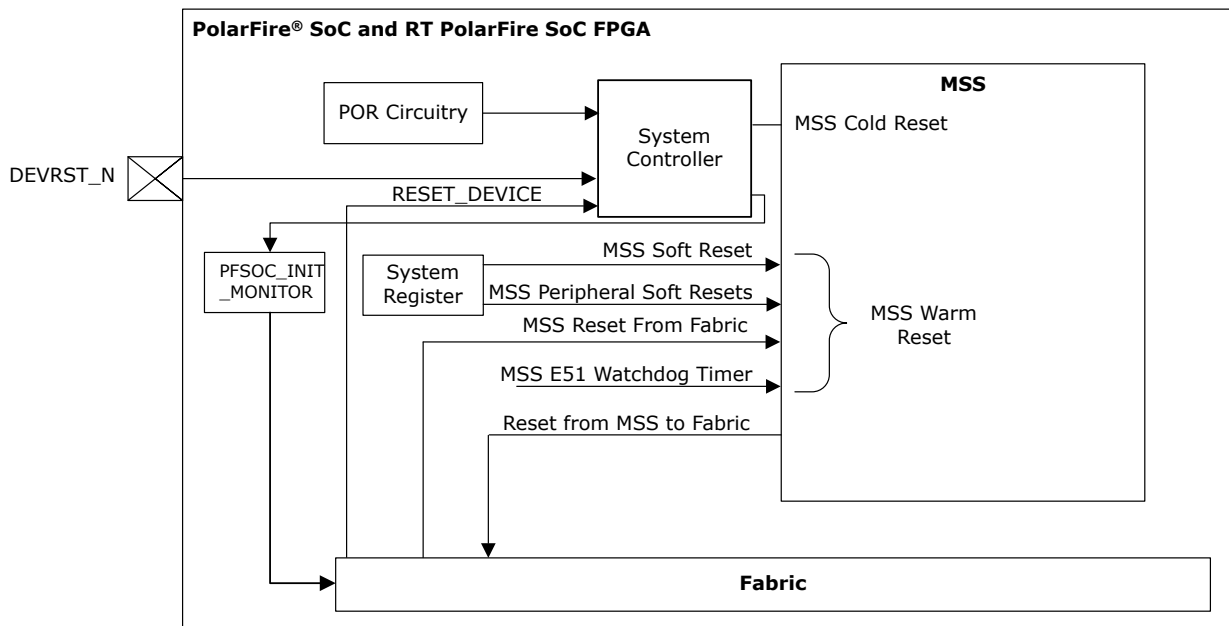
PolarFire® SoC and RT PolarFire SoC FPGA

POR Circuitry

System Controller

MSS

MSS Cold Reset

DEVRST_N

RESET_DEVICE

PFSOC_INIT_MONITOR

System Register

MSS Soft Reset

MSS Peripheral Soft Resets

MSS Reset From Fabric

MSS E51 Watchdog Timer

MSS Warm Reset

Reset from MSS to Fabric

Fabric